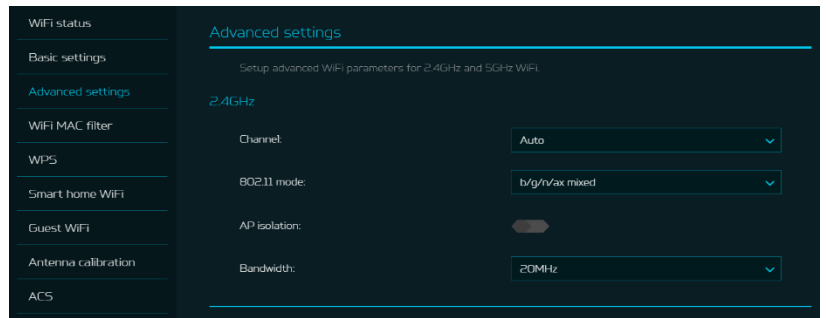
WiFi status
Basic settings
Advanced settings
WiFi MAC filter
WPS
Smart home WiFi
Guest WiFi
Antenna calibration
ACS

Advanced settings

Setup advanced WiFi parameters for 2.4GHz and 5GHz WiFi.

2.4GHz

Channel: Auto

802.11 mode: b/g/n/ax mixed

AP isolation:

Bandwidth: 20MHz